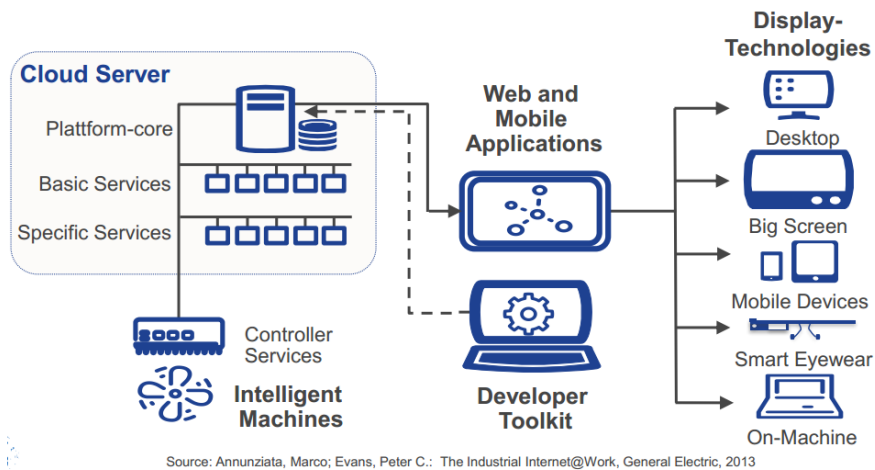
Cloud Server

Plattform-core

Basic Services

Specific Services

Controller Services

Intelligent Machines

Web and Mobile Applications

Developer Toolkit

Display-Technologies

Desktop

Big Screen

Mobile Devices

Smart Eyewear

On-Machine

Source: Annunziata, Marco; Evans, Peter C.: The Industrial Internet@Work, General Electric, 2013